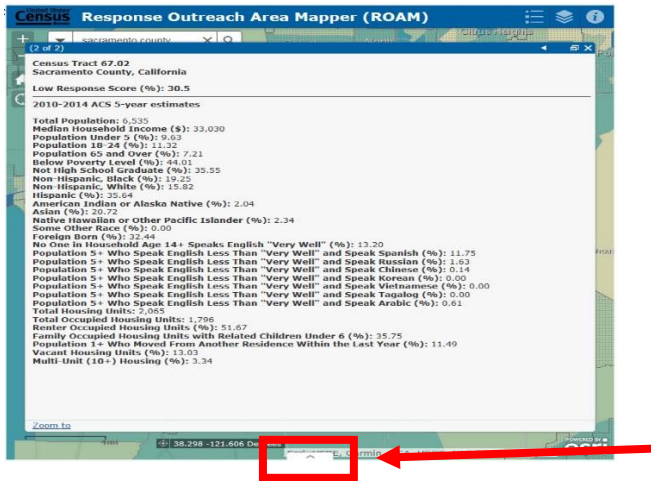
United States Census Bureau
Response Outreach Area Mapper (ROAM)

sacramento county

Citrus Heights

(2 of 2)

Census Tract 67.02
Sacramento County, California

Low Response Score (%): 30.5

2010-2014 ACS 5-year estimates

Total Population: 6,535
Median Household Income ($): 33,030
Population Under 5 (%): 9.63
Population 18-24 (%): 11.32
Population 65 and Over (%): 7.21
Below Poverty Level (%): 44.01
Not High School Graduate (%): 35.55
Non-Hispanic, Black (%): 19.25
Non-Hispanic, White (%): 15.82
Hispanic (%): 35.64
American Indian or Alaska Native (%): 2.04
Asian (%): 20.72
Native Hawaiian or Other Pacific Islander (%): 2.34
Some Other Race (%): 0.00
Foreign Born (%): 32.44
No One in Household Age 14+ Speaks English "Very Well" (%): 13.20
Population 5+ Who Speak English Less Than "Very Well" and Speak Spanish (%): 11.75
Population 5+ Who Speak English Less Than "Very Well" and Speak Russian (%): 1.63
Population 5+ Who Speak English Less Than "Very Well" and Speak Chinese (%): 0.14
Population 5+ Who Speak English Less Than "Very Well" and Speak Korean (%): 0.00
Population 5+ Who Speak English Less Than "Very Well" and Speak Vietnamese (%): 0.00
Population 5+ Who Speak English Less Than "Very Well" and Speak Tagalog (%): 0.00
Population 5+ Who Speak English Less Than "Very Well" and Speak Arabic (%): 0.61
Total Housing Units: 2,065
Total Occupied Housing Units: 1,796
Renter Occupied Housing Units (%): 51.67
Family Occupied Housing Units with Related Children Under 6 (%): 35.75
Population 1+ Who Moved From Another Residence Within the Last Year (%): 11.49
Vacant Housing Units (%): 13.03
Multi-Unit (10+) Housing (%): 3.34

Zoom to

38.298 -121.606 De

POWERED BY